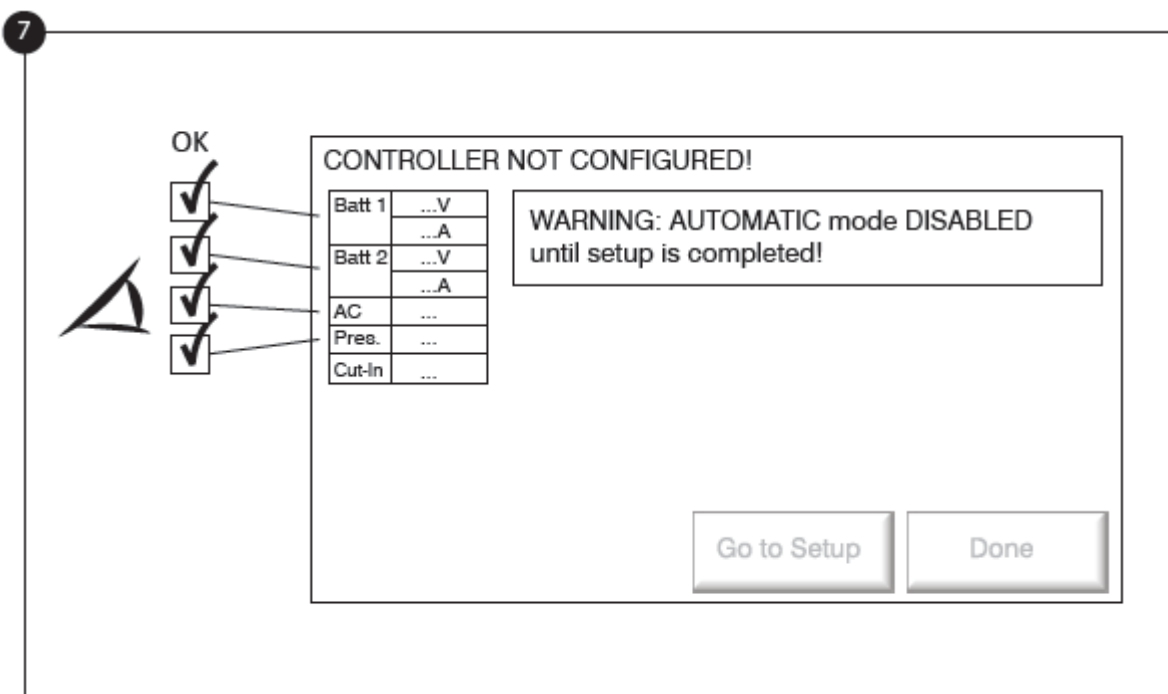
7

OK

CONTROLLER NOT CONFIGURED!

| | |
|---|---|
| Batt 1 | ...V |
| | ...A |
| Batt 2 | ...V |
| | ...A |
| AC | ... |
| Pres. | ... |
| Cut-In | ... |

WARNING: AUTOMATIC mode DISABLED until setup is completed!

Go to Setup

Done